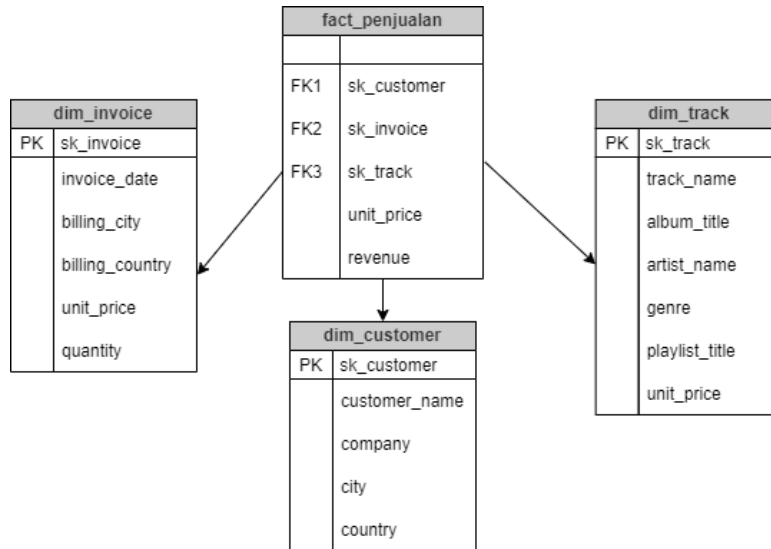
fact_penjualan

| | |
|---|---|
| FK1 | sk_customer |
| FK2 | sk_invoice |
| FK3 | sk_track |
| | unit_price |
| | revenue |

dim_invoice

| | |
|---|---|
| PK | sk_invoice |
| | invoice_date |
| | billing_city |
| | billing_country |
| | unit_price |
| | quantity |

dim_customer

| | |
|---|---|
| PK | sk_customer |
| | customer_name |
| | company |
| | city |
| | country |

dim_track

| | |
|---|---|
| PK | sk_track |
| | track_name |
| | album_title |
| | artist_name |
| | genre |
| | playlist_title |
| | unit_price |